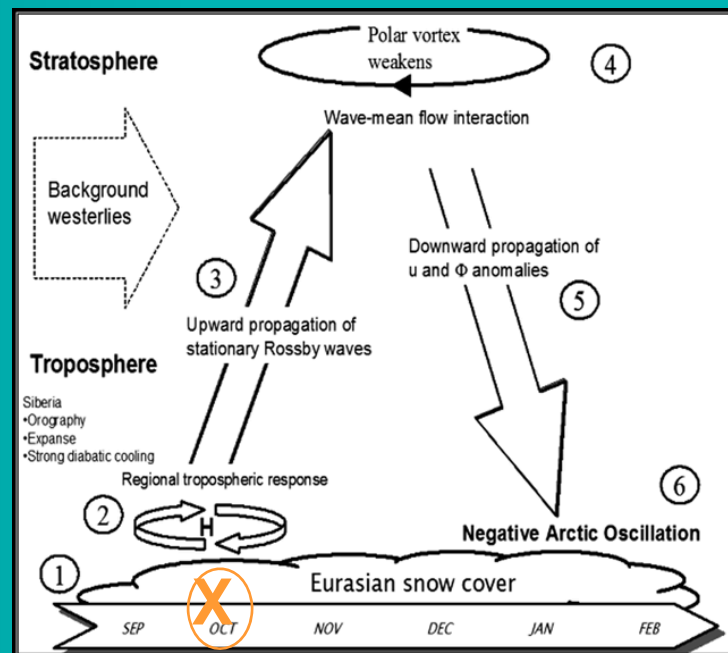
Stratosphere

Polar vortex weakens

4

Wave-mean flow interaction

Background westerlies

3

Upward propagation of stationary Rossby waves

Downward propagation of u and Φ anomalies

5

Troposphere

Siberia
•Orography
•Expanse
•Strong diabatic cooling

Regional tropospheric response

2

H

6

Negative Arctic Oscillation

1

Eurasian snow cover

X

SEP OCT NOV DEC JAN FEB